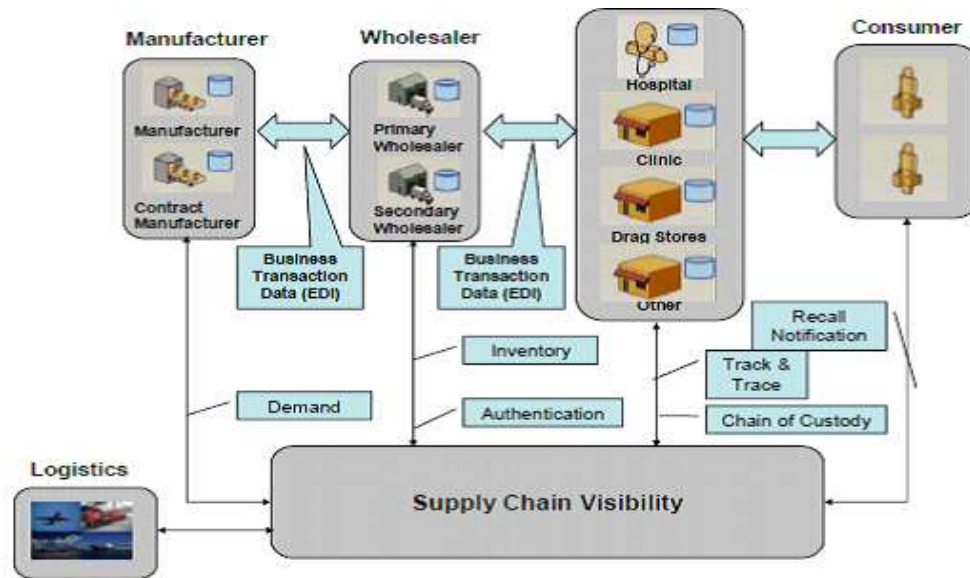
Manufacturer

Manufacturer

Contract Manufacturer

Wholesaler

Primary Wholesaler

Secondary Wholesaler

Hospital

Clinic

Drag Stores

Other

Consumer

Business Transaction Data (EDI)

Business Transaction Data (EDI)

Recall Notification

Inventory

Track & Trace

Demand

Authentication

Chain of Custody

Logistics

Supply Chain Visibility